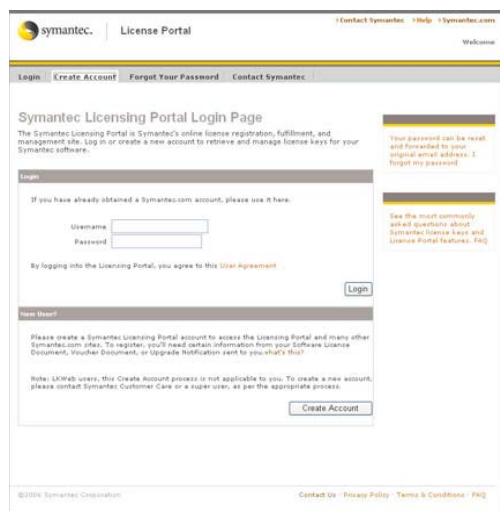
symantec. License Portal

›Contact Symantec ›Help ›Symantec.com

Welcome

Login Create Account Forgot Your Password Contact Symantec

Symantec Licensing Portal Login Page

The Symantec Licensing Portal is Symantec's online license registration, fulfillment, and management site. Log in or create a new account to retrieve and manage license keys for your Symantec software.

Login

If you have already obtained a Symantec.com account, please use it here.

Username

Password

By logging into the Licensing Portal, you agree to this User Agreement

Login

New User?

Please create a Symantec Licensing Portal account to access the Licensing Portal and many other Symantec.com sites. To register, you'll need certain information from your Software Licence Document, Voucher Document, or Upgrade Notification sent to you.what's this?

Note: LKWeb users, this Create Account process is not applicable to you. To create a new account, please contact Symantec Customer Care or a super user, as per the appropriate process.

Create Account

Your password can be reset and forwarded to your original email address. I forgot my password

See the most commonly asked questions about Symantec license keys and License Portal features. FAQ

©2006 Symantec Corporation

Contact Us · Privacy Policy · Terms & Conditions · FAQ